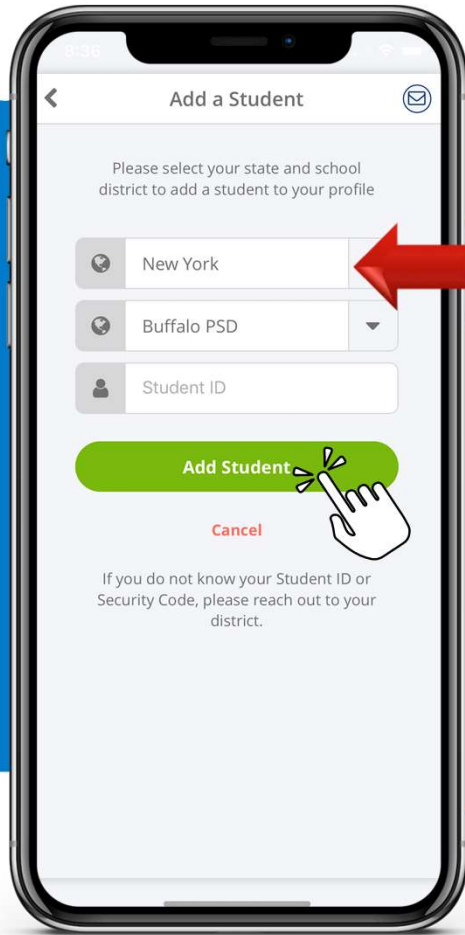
8:36

Add a Student

Please select your state and school district to add a student to your profile

New York

Buffalo PSD

Student ID

Add Student

Cancel

If you do not know your Student ID or Security Code, please reach out to your district.